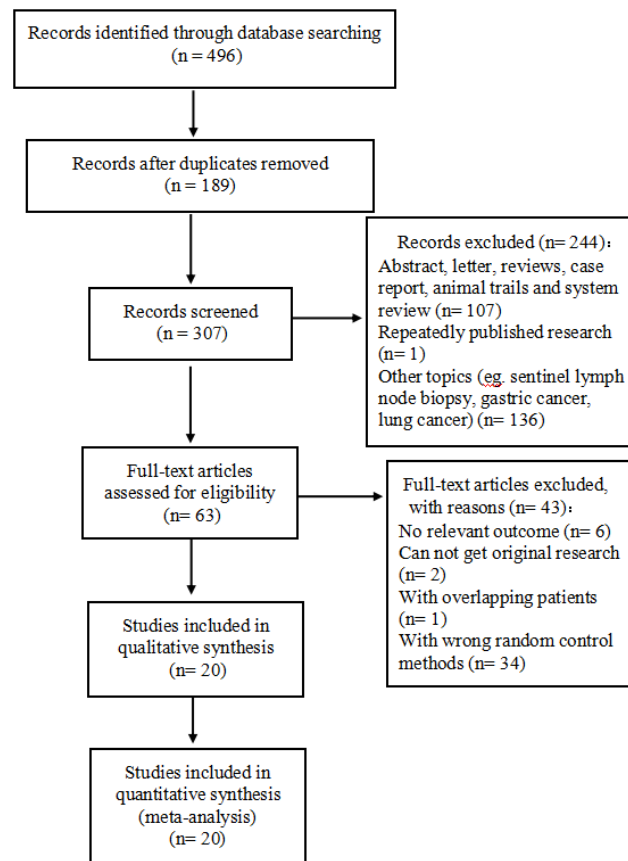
Records identified through database searching
(n = 496)

Records after duplicates removed
(n = 189)

Records screened
(n = 307)

Records excluded (n= 244)：
Abstract, letter, reviews, case report, animal trails and system review (n= 107)
Repeatedly published research (n= 1)
Other topics (eg. sentinel lymph node biopsy, gastric cancer, lung cancer) (n= 136)

Full-text articles assessed for eligibility
(n= 63)

Full-text articles excluded, with reasons (n= 43)：
No relevant outcome (n= 6)
Can not get original research (n= 2)
With overlapping patients (n= 1)
With wrong random control methods (n= 34)

Studies included in qualitative synthesis
(n= 20)

Studies included in quantitative synthesis
(meta-analysis)
(n= 20)